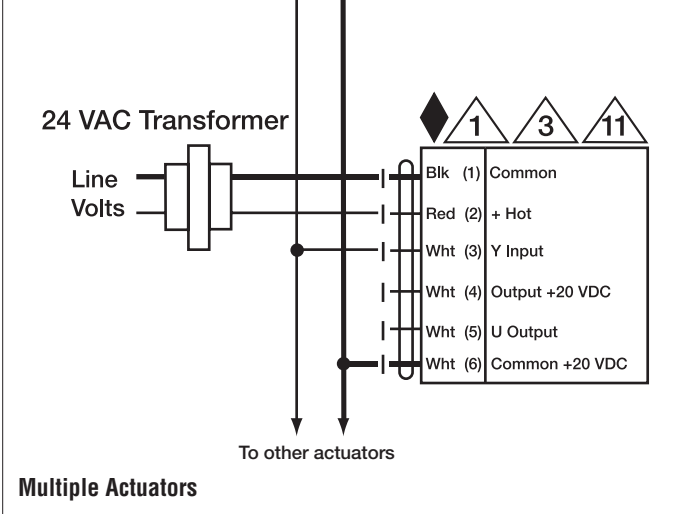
24 VAC Transformer

Line
Volts

1 3 11

| | |
|---|---|
| Blk (1) | Common |
| Red (2) | + Hot |
| Wht (3) | Y Input |
| Wht (4) | Output +20 VDC |
| Wht (5) | U Output |
| Wht (6) | Common +20 VDC |

To other actuators

Multiple Actuators